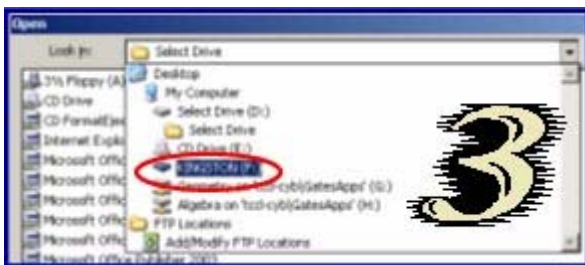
Open

Look in: Select Drive

3½ Floppy (A:)
CD Drive
CD FormatEject
Internet Explo
Microsoft Offic
Microsoft Offic
Microsoft Offic
Microsoft Offic
Microsoft Offic
Microsoft Office Publisher 2003

Desktop
My Computer
Select Drive (D:)
Select Drive
CD Drive (E:)
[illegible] (F:)
Geometry on 'tccl-cyb\GatesApps' (G:)
Algebra on 'tccl-cyb\GatesApps' (H:)
FTP Locations
Add/Modify FTP Locations

3